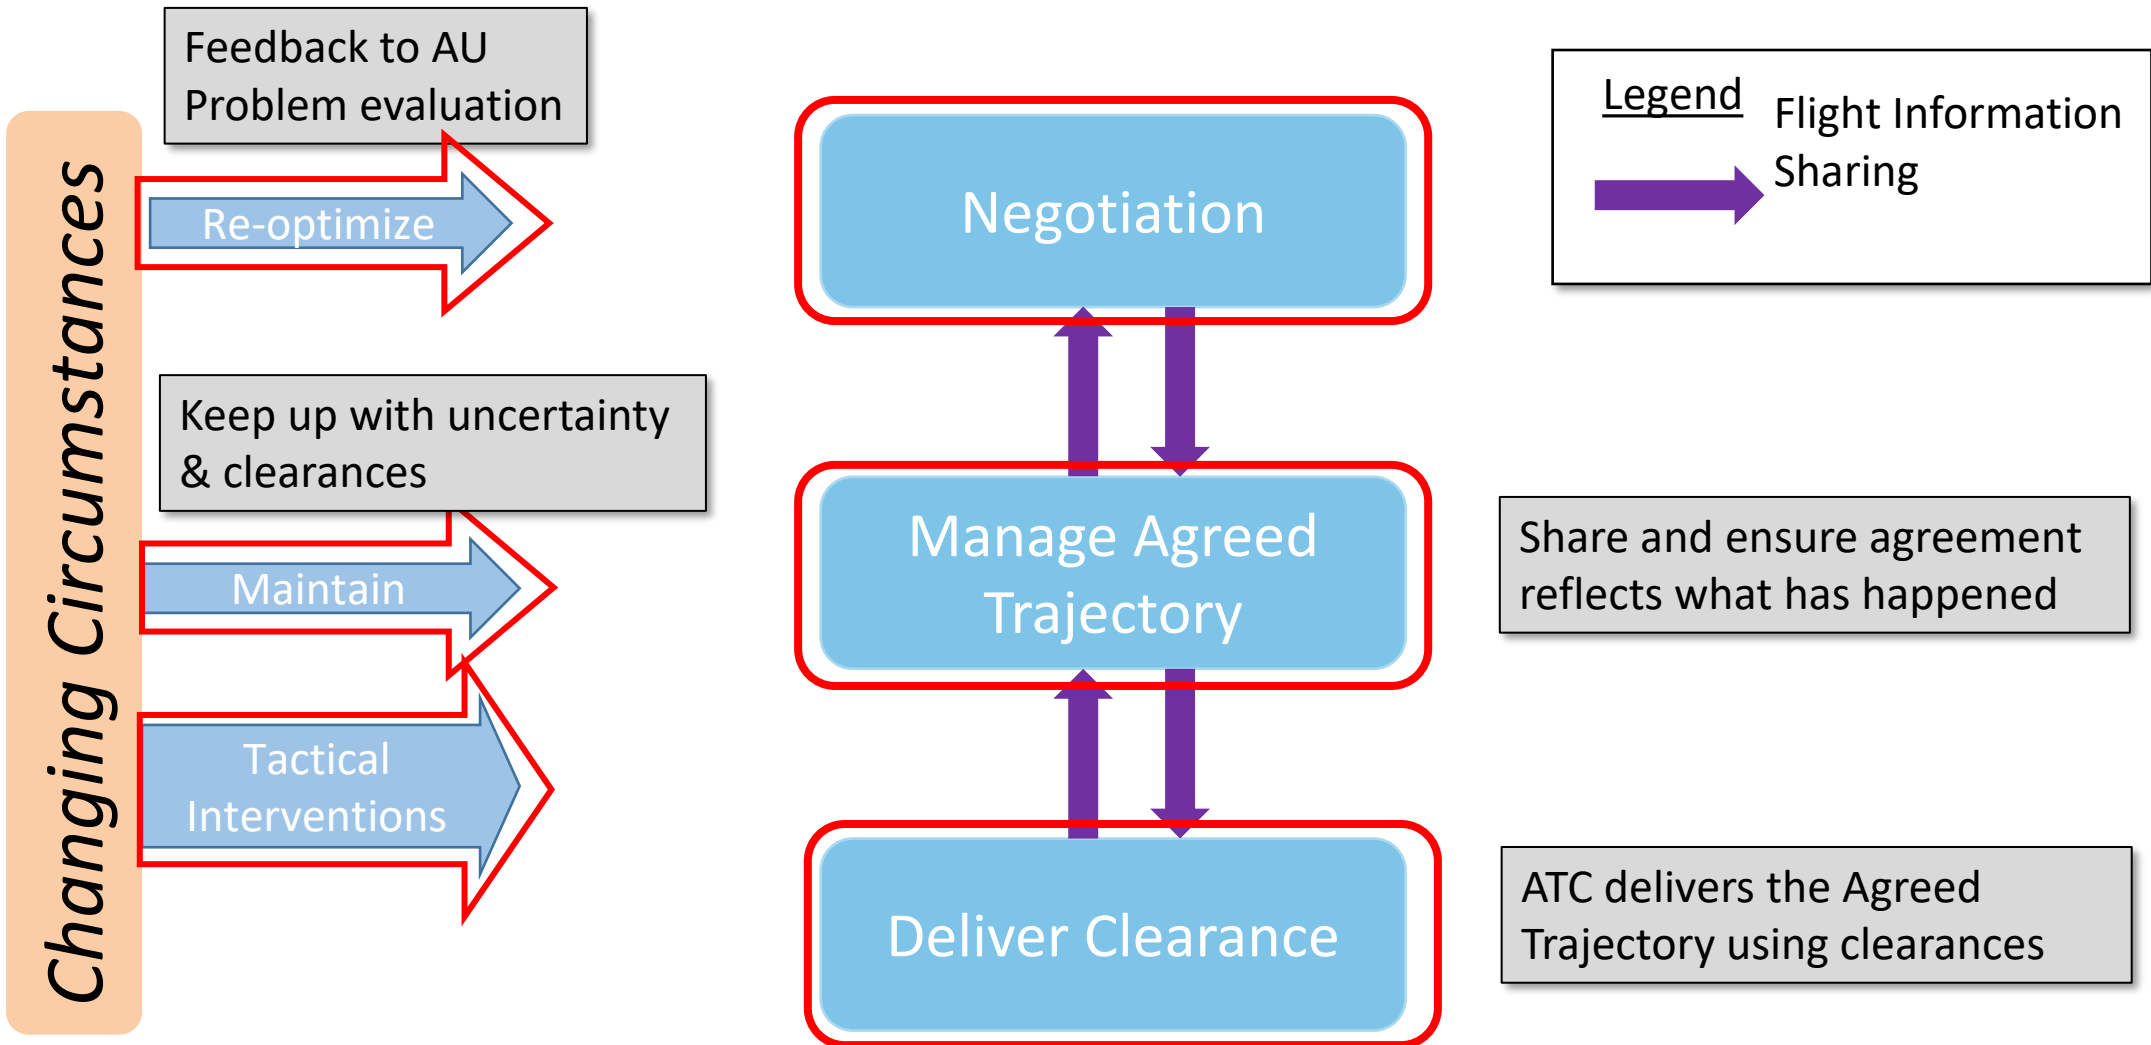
Changing Circumstances

Feedback to AU
Problem evaluation

Re-optimize

Keep up with uncertainty & clearances

Maintain

Tactical Interventions

Negotiation

Manage Agreed Trajectory

Deliver Clearance

Legend

Flight Information Sharing

Share and ensure agreement reflects what has happened

ATC delivers the Agreed Trajectory using clearances